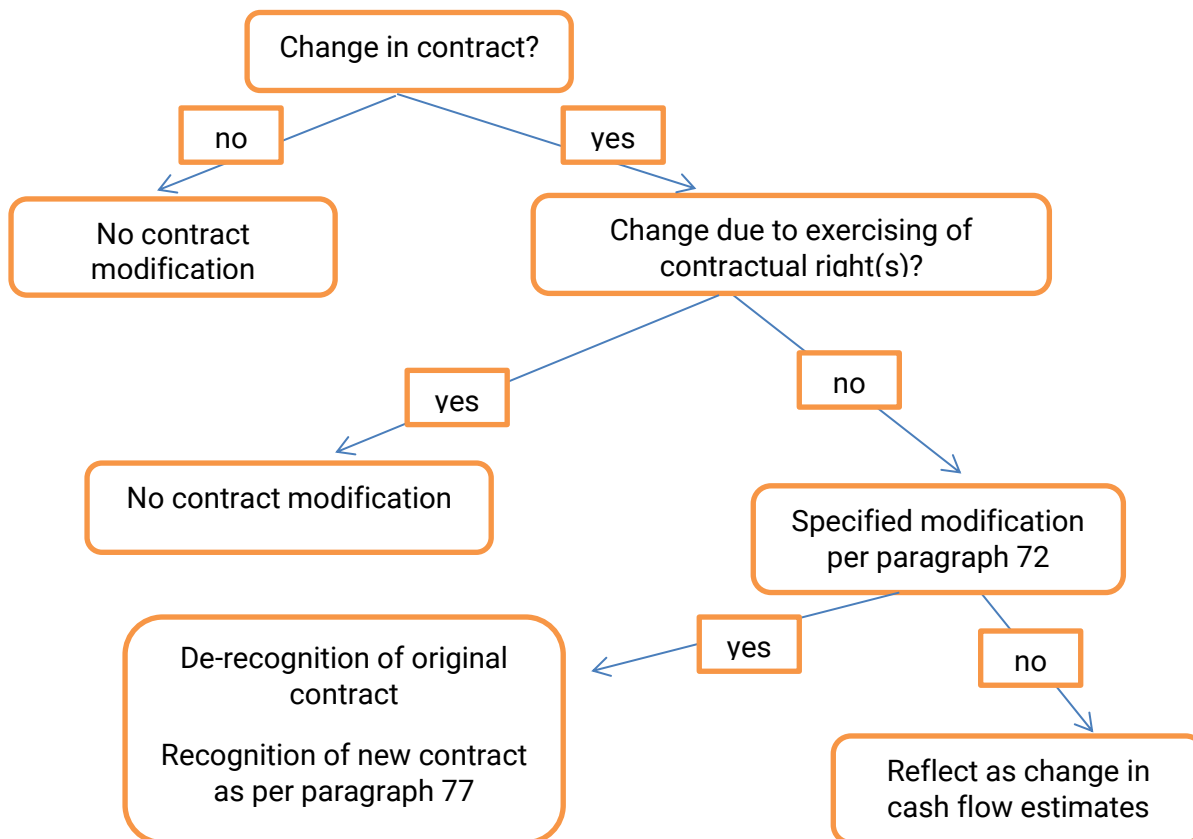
Change in contract?

no

yes

No contract modification

Change due to exercising of contractual right(s)?

yes

no

No contract modification

Specified modification per paragraph 72

yes

no

De-recognition of original contract

Recognition of new contract as per paragraph 77

Reflect as change in cash flow estimates